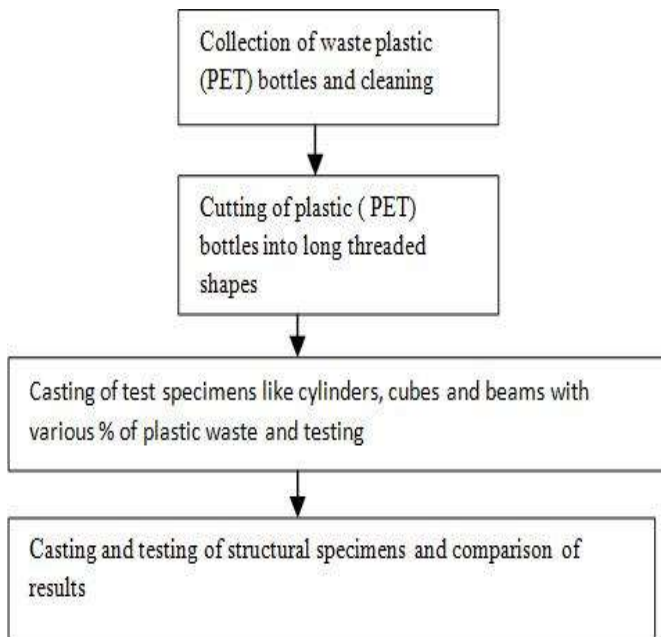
Collection of waste plastic (PET) bottles and cleaning

Cutting of plastic ( PET) bottles into long threaded shapes

Casting of test specimens like cylinders, cubes and beams with various % of plastic waste and testing

Casting and testing of structural specimens and comparison of results